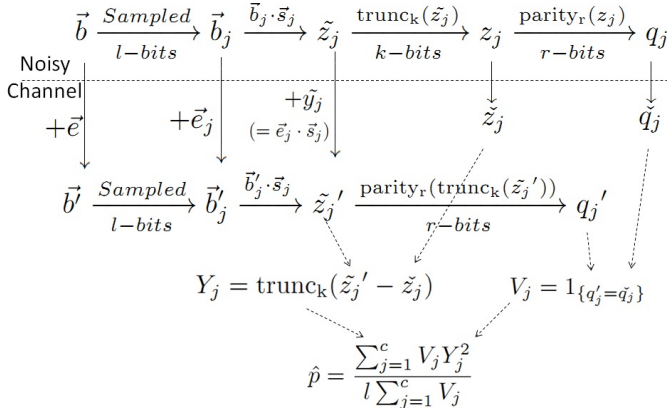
$\vec{b} \xrightarrow[l-bits]{Sampled} \vec{b}_j \xrightarrow{\vec{b}_j \cdot \vec{s}_j} \tilde{z}_j \xrightarrow[k-bits]{\mathrm{trunc_k}(\tilde{z}_j)} z_j \xrightarrow[r-bits]{\mathrm{parity_r}(z_j)} q_j$

Noisy

Channel

$+\vec{e}$

$+\vec{e}_j$

$+\tilde{y}_j$

$(= \vec{e}_j \cdot \vec{s}_j)$

$\check{z}_j$

$\check{q}_j$

$\vec{b'} \xrightarrow[l-bits]{Sampled} \vec{b}'_j \xrightarrow{\vec{b}'_j \cdot \vec{s}_j} \tilde{z}_j{}' \xrightarrow[r-bits]{\mathrm{parity_r}(\mathrm{trunc_k}(\tilde{z}_j{}'))} q_j{}'$

$Y_j = \mathrm{trunc_k}(\tilde{z}_j{}' - \check{z}_j)$

$V_j = 1_{\{q_j' = \check{q}_j\}}$

$\hat{p} = \frac{\sum_{j=1}^{c} V_j Y_j^2}{l \sum_{j=1}^{c} V_j}$